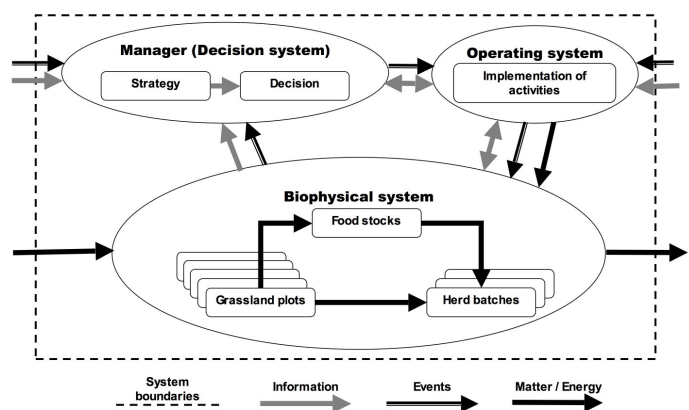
Manager (Decision system)

Strategy

Decision

Operating system

Implementation of activities

Biophysical system

Food stocks

Grassland plots

Herd batches

System boundaries

Information

Events

Matter / Energy